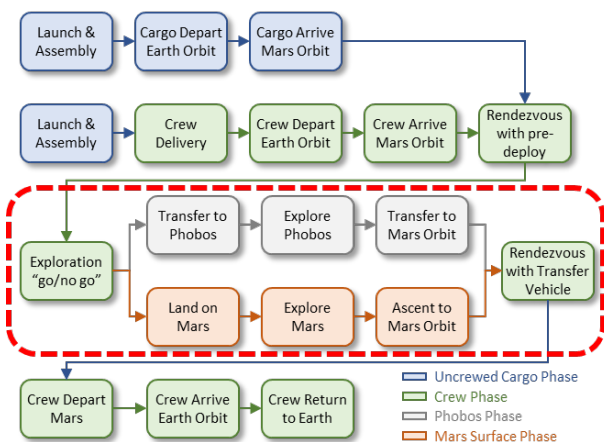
Launch & Assembly

Cargo Depart Earth Orbit

Cargo Arrive Mars Orbit

Launch & Assembly

Crew Delivery

Crew Depart Earth Orbit

Crew Arrive Mars Orbit

Rendezvous with pre-deploy

Exploration "go/no go"

Transfer to Phobos

Explore Phobos

Transfer to Mars Orbit

Land on Mars

Explore Mars

Ascent to Mars Orbit

Rendezvous with Transfer Vehicle

Crew Depart Mars

Crew Arrive Earth Orbit

Crew Return to Earth

Uncrewed Cargo Phase
Crew Phase
Phobos Phase
Mars Surface Phase